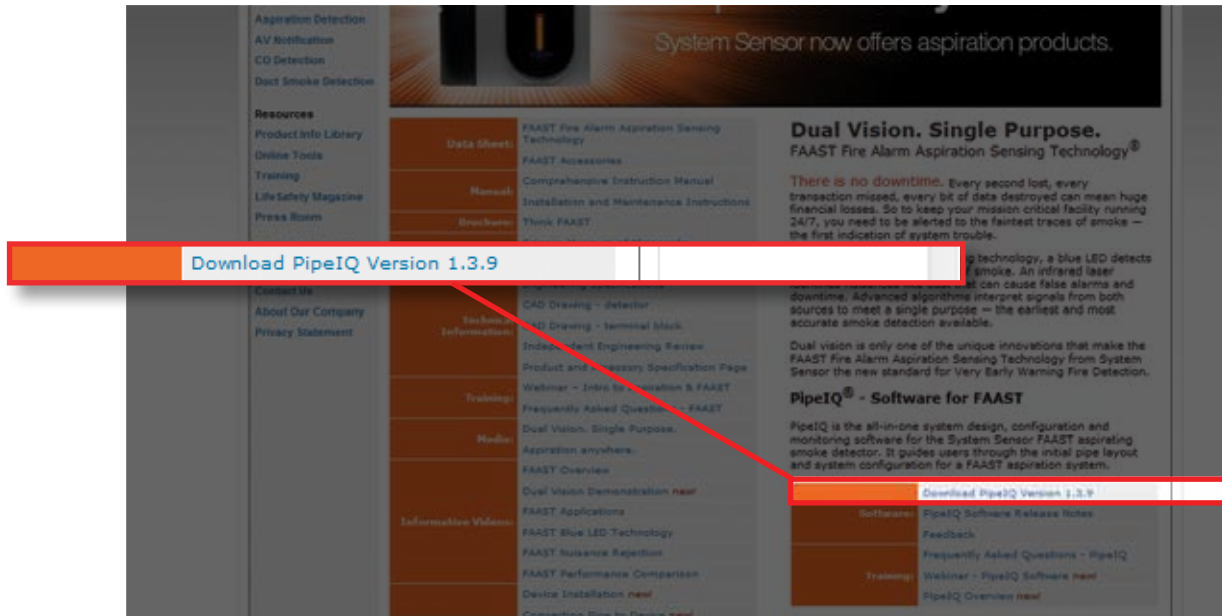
Aspiration Detection
AV Notification
CO Detection
Duct Smoke Detection

Resources
Product Info Library
Online Tools
Training
Life Safety Magazine
Press Room

Contact Us
About Our Company
Privacy Statement

System Sensor now offers aspiration products.

| | |
|---|---|
| Data Sheet: | FAAST Fire Alarm Aspiration Sensing Technology |
| | FAAST Accessories |
| Manual: | Comprehensive Instruction Manual |
| | Installation and Maintenance Instructions |
| Brochure: | Think FAAST |
| | Engineering Specifications |
| | CAD Drawing - detector |
| Technical Information: | CAD Drawing - terminal block |
| | Independent Engineering Review |
| | Product and Accessory Specification Page |
| Training: | Webinar - Intro to Aspiration & FAAST |
| | Frequently Asked Questions - FAAST |
| Media: | Dual Vision. Single Purpose. |
| | Aspiration anywhere. |
| Information Videos: | FAAST Overview |
| | Dual Vision Demonstration new! |
| | FAAST Applications |
| | FAAST Blue LED Technology |
| | FAAST Nuisance Rejection |
| | FAAST Performance Comparison |
| | Device Installation new! |
| | Connecting Pipe to Device new! |

Download PipeIQ Version 1.3.9

Dual Vision. Single Purpose.
FAAST Fire Alarm Aspiration Sensing Technology®

There is no downtime. Every second lost, every transaction missed, every bit of data destroyed can mean huge financial losses. So to keep your mission critical facility running 24/7, you need to be alerted to the faintest traces of smoke — the first indication of system trouble.

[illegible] technology, a blue LED detects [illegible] smoke. An infrared laser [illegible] can cause false alarms and downtime. Advanced algorithms interpret signals from both sources to meet a single purpose — the earliest and most accurate smoke detection available.

Dual vision is only one of the unique innovations that make the FAAST Fire Alarm Aspiration Sensing Technology from System Sensor the new standard for Very Early Warning Fire Detection.

PipeIQ® - Software for FAAST

PipeIQ is the all-in-one system design, configuration and monitoring software for the System Sensor FAAST aspirating smoke detector. It guides users through the initial pipe layout and system configuration for a FAAST aspiration system.

| | |
|---|---|
| | Download PipeIQ Version 1.3.9 |
| Software: | PipeIQ Software Release Notes |
| | Feedback |
| Training: | Frequently Asked Questions - PipeIQ |
| | Webinar - PipeIQ Software new! |
| | PipeIQ Overview new! |